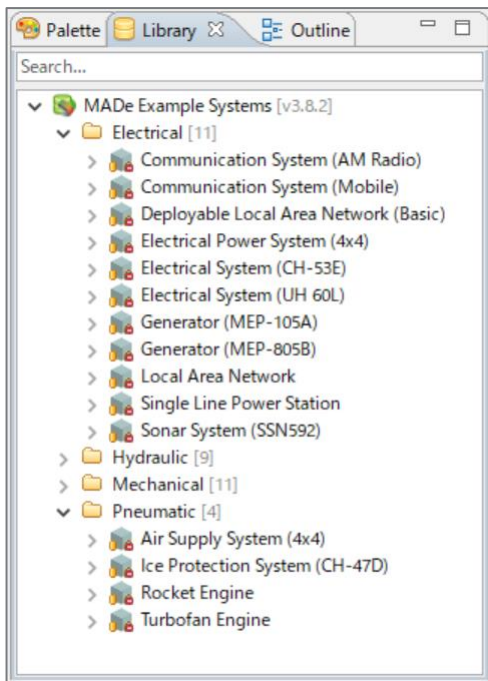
Palette | Library ☒ | Outline

Search...

MADe Example Systems [v3.8.2]
Electrical [11]
Communication System (AM Radio)
Communication System (Mobile)
Deployable Local Area Network (Basic)
Electrical Power System (4x4)
Electrical System (CH-53E)
Electrical System (UH 60L)
Generator (MEP-105A)
Generator (MEP-805B)
Local Area Network
Single Line Power Station
Sonar System (SSN592)
Hydraulic [9]
Mechanical [11]
Pneumatic [4]
Air Supply System (4x4)
Ice Protection System (CH-47D)
Rocket Engine
Turbofan Engine